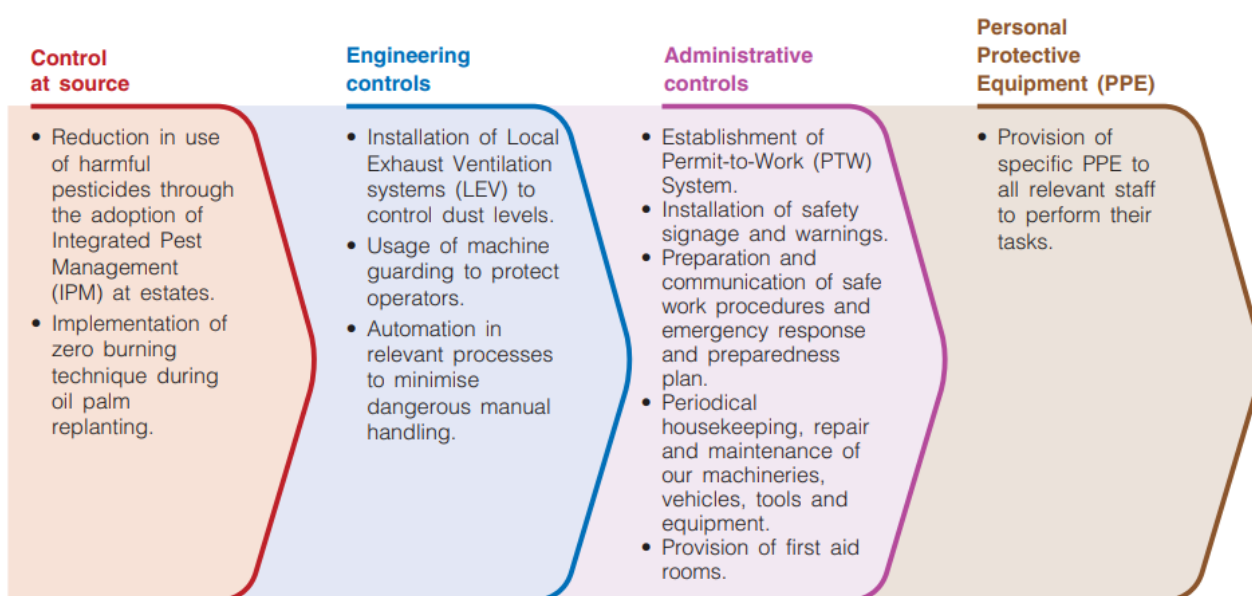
Control at source

• Reduction in use of harmful pesticides through the adoption of Integrated Pest Management (IPM) at estates.
• Implementation of zero burning technique during oil palm replanting.

Engineering controls

• Installation of Local Exhaust Ventilation systems (LEV) to control dust levels.
• Usage of machine guarding to protect operators.
• Automation in relevant processes to minimise dangerous manual handling.

Administrative controls

• Establishment of Permit-to-Work (PTW) System.
• Installation of safety signage and warnings.
• Preparation and communication of safe work procedures and emergency response and preparedness plan.
• Periodical housekeeping, repair and maintenance of our machineries, vehicles, tools and equipment.
• Provision of first aid rooms.

Personal Protective Equipment (PPE)

• Provision of specific PPE to all relevant staff to perform their tasks.